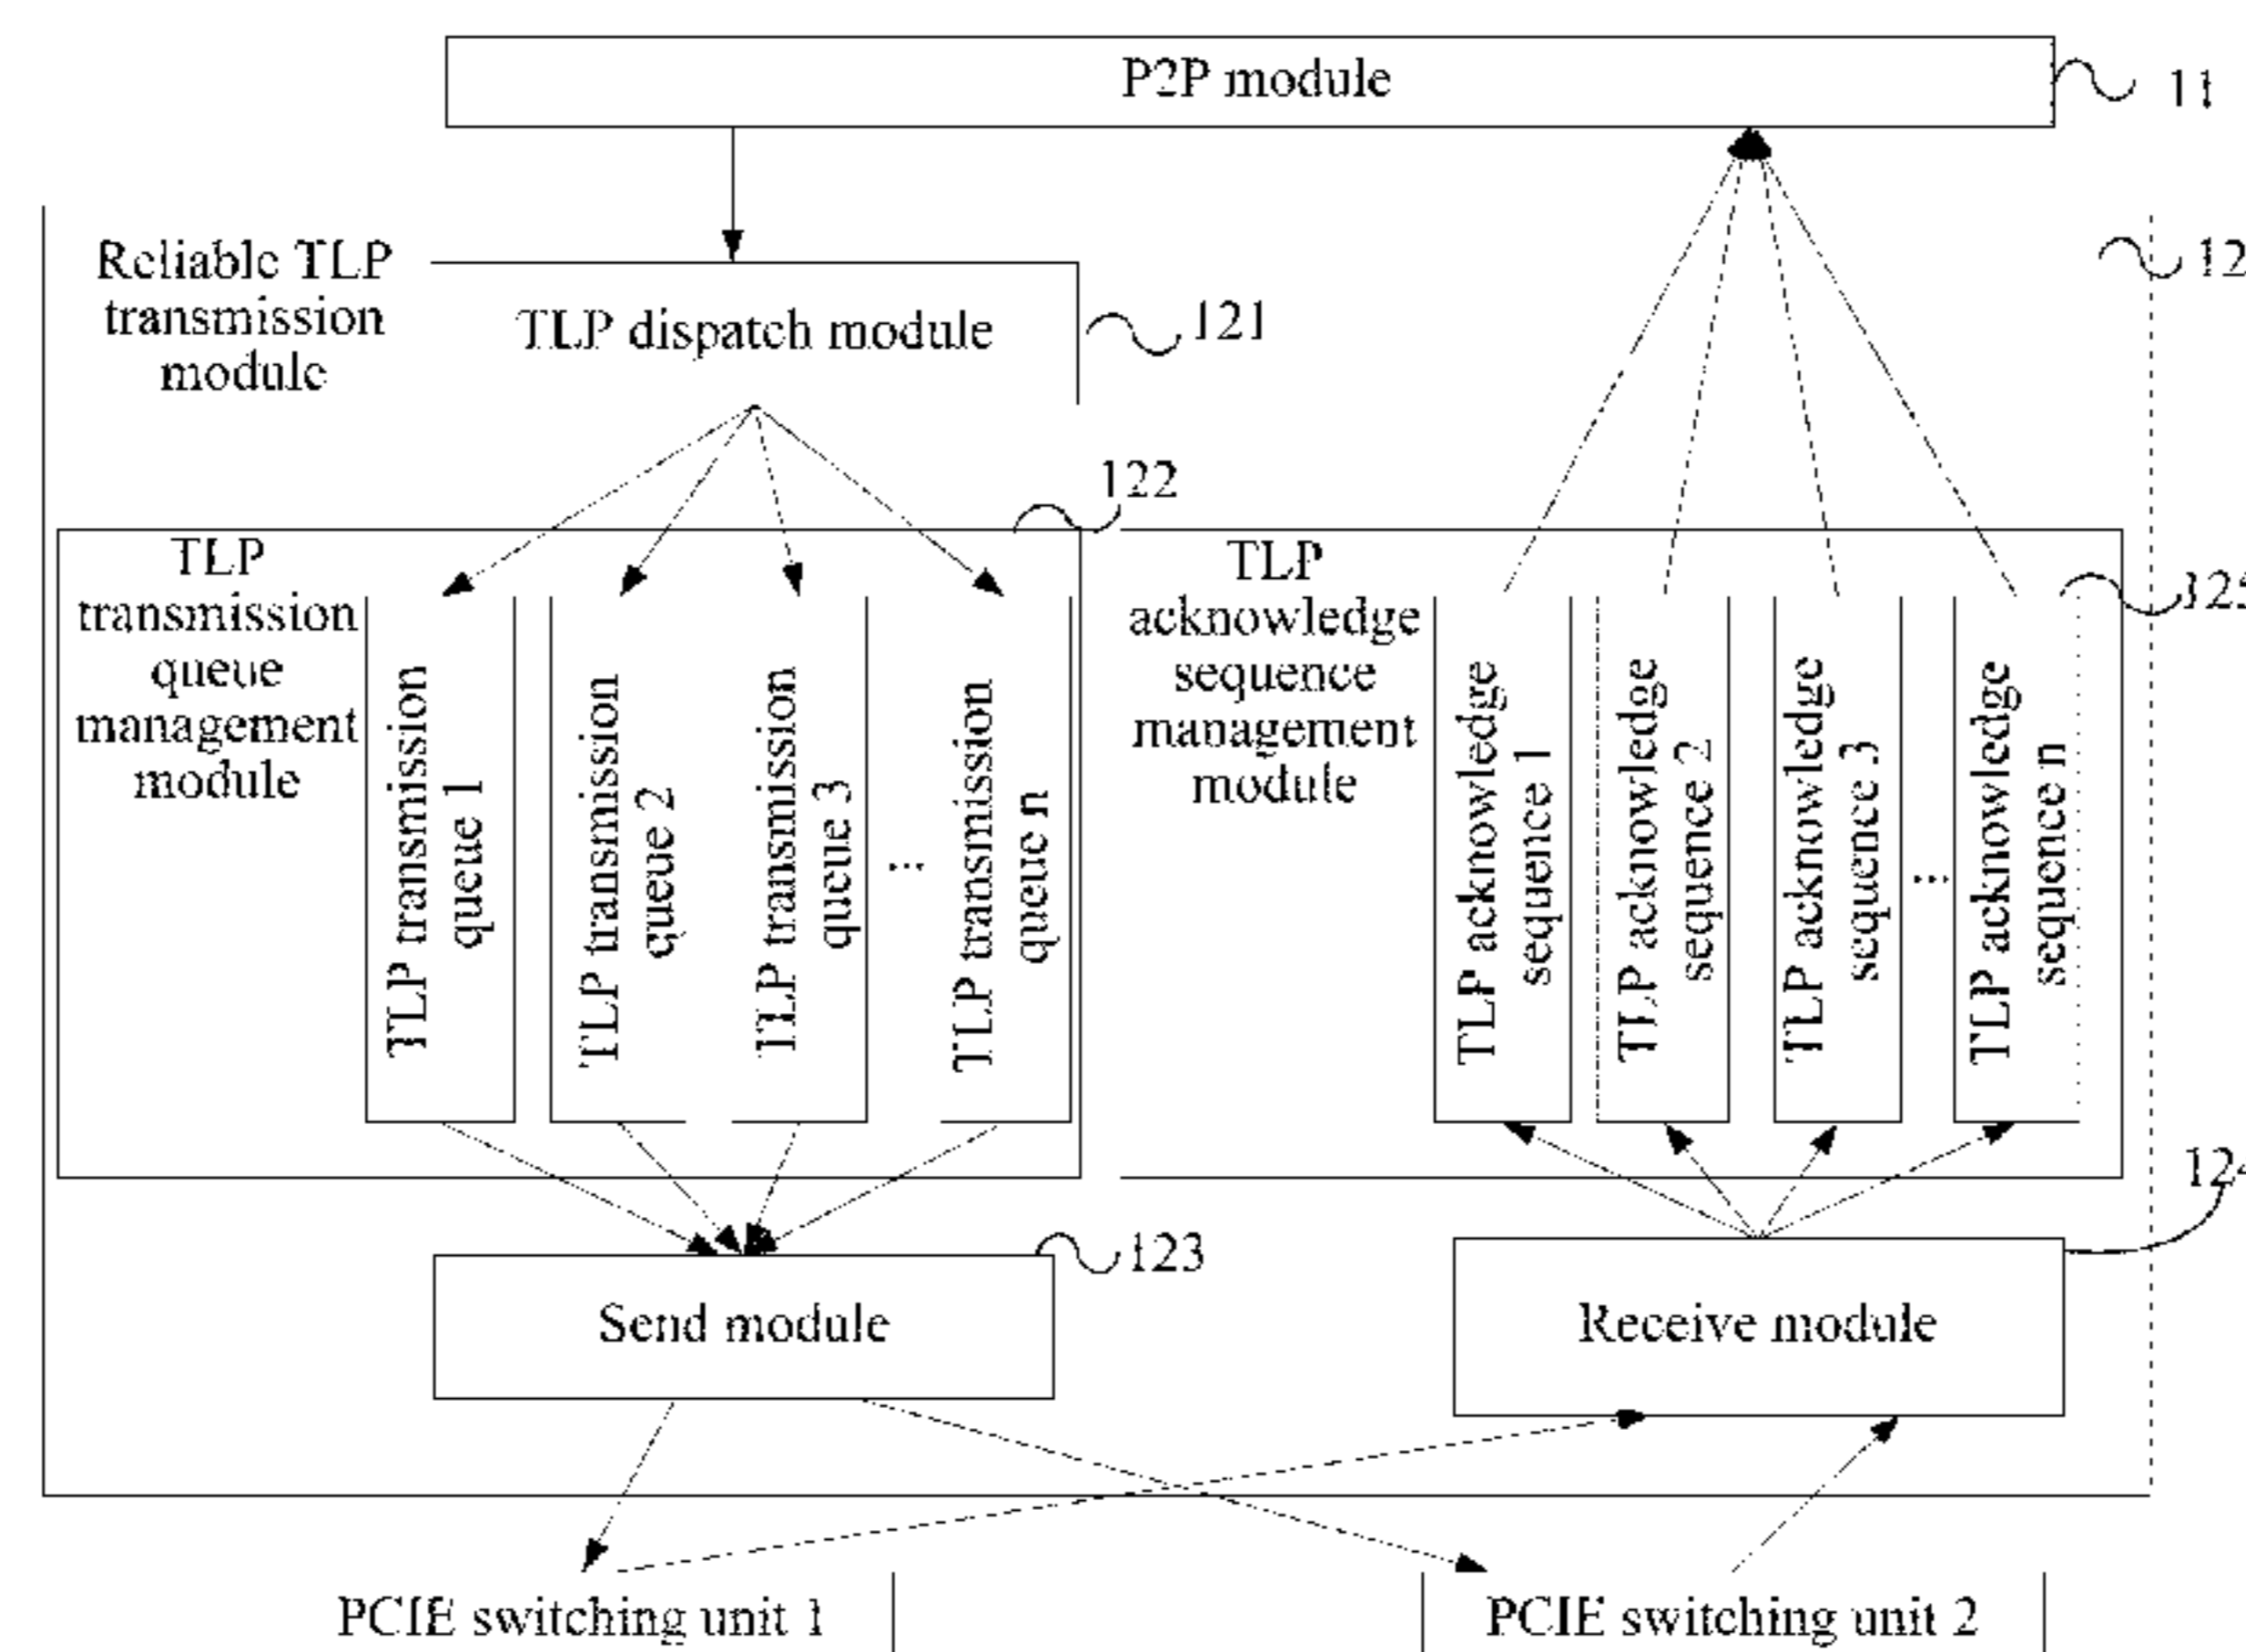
P2P module
11

Reliable TLP transmission module
12

TLP dispatch module
121

122

TLP transmission queue management module

TLP transmission queue 1
TLP transmission queue 2
TLP transmission queue 3
...
TLP transmission queue n

TLP acknowledge sequence management module
125

TLP acknowledge sequence 1
TLP acknowledge sequence 2
TLP acknowledge sequence 3
...
TLP acknowledge sequence n

124

123
Send module

Receive module

PCIE switching unit 1

PCIE switching unit 2